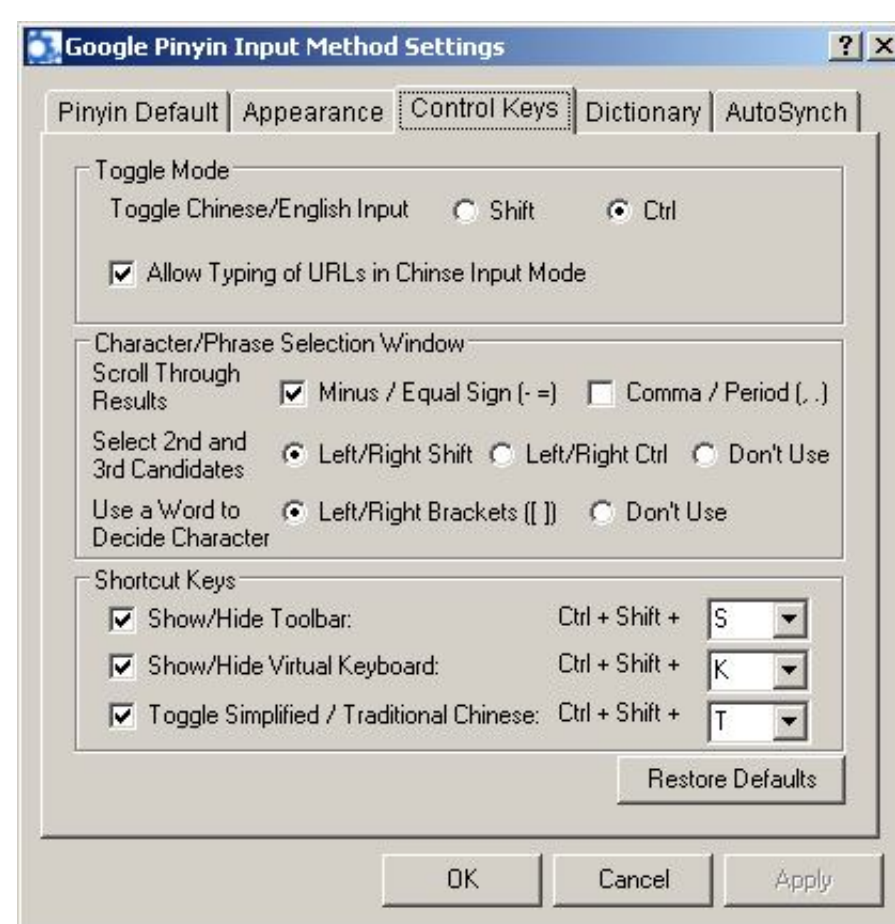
Google Pinyin Input Method Settings

? X

Pinyin Default | Appearance | Control Keys | Dictionary | AutoSynch

Toggle Mode

Toggle Chinese/English Input Shift Ctrl

Allow Typing of URLs in Chinse Input Mode

Character/Phrase Selection Window

Scroll Through Results Minus / Equal Sign (- =) Comma / Period (, .)

Select 2nd and 3rd Candidates Left/Right Shift Left/Right Ctrl Don't Use

Use a Word to Decide Character Left/Right Brackets ([ ]) Don't Use

Shortcut Keys

Show/Hide Toolbar: Ctrl + Shift + S

Show/Hide Virtual Keyboard: Ctrl + Shift + K

Toggle Simplified / Traditional Chinese: Ctrl + Shift + T

Restore Defaults

OK Cancel Apply